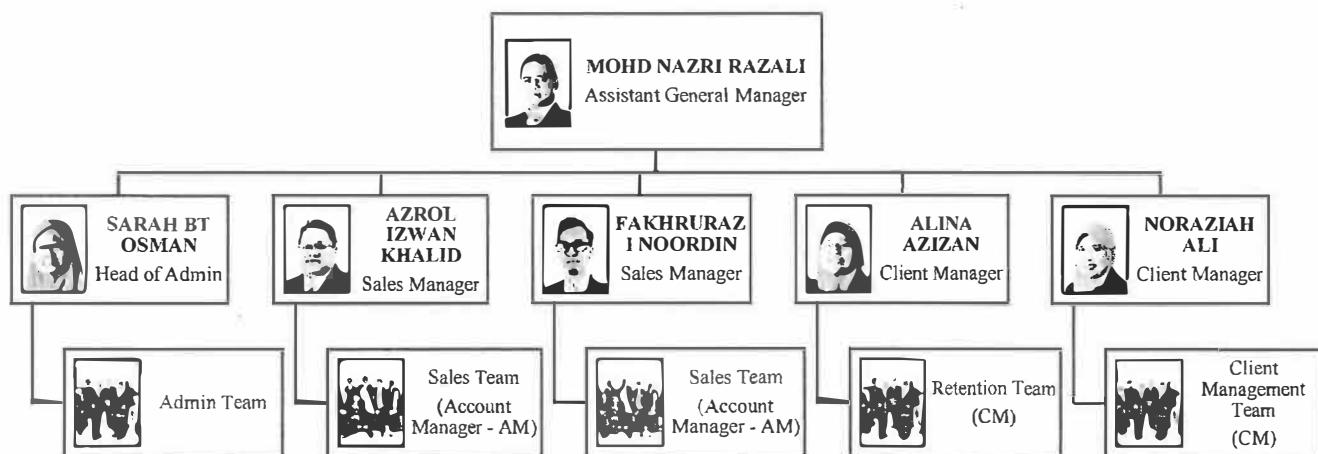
MOHD NAZRI RAZALI
Assistant General Manager

SARAH BT OSMAN
Head of Admin

AZROL IZWAN KHALID
Sales Manager

FAKHRURAZ I NOORDIN
Sales Manager

ALINA AZIZAN
Client Manager

NORAZIAH ALI
Client Manager

Admin Team

Sales Team (Account Manager - AM)

Sales Team (Account Manager - AM)

Retention Team (CM)

Client Management Team (CM)